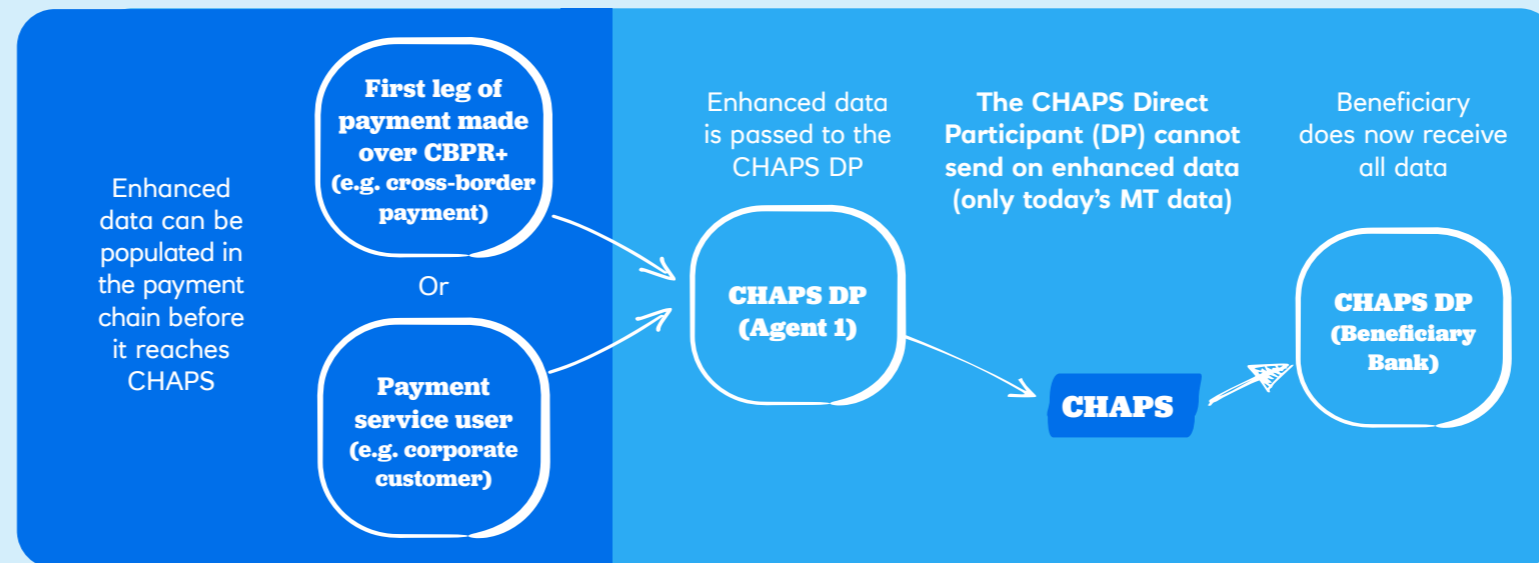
Enhanced data can be populated in the payment chain before it reaches CHAPS

First leg of payment made over CBPR+ (e.g. cross-border payment)

Or

Payment service user (e.g. corporate customer)

Enhanced data is passed to the CHAPS DP

CHAPS DP (Agent 1)

The CHAPS Direct Participant (DP) cannot send on enhanced data (only today's MT data)

CHAPS

Beneficiary does now receive all data

CHAPS DP (Beneficiary Bank)